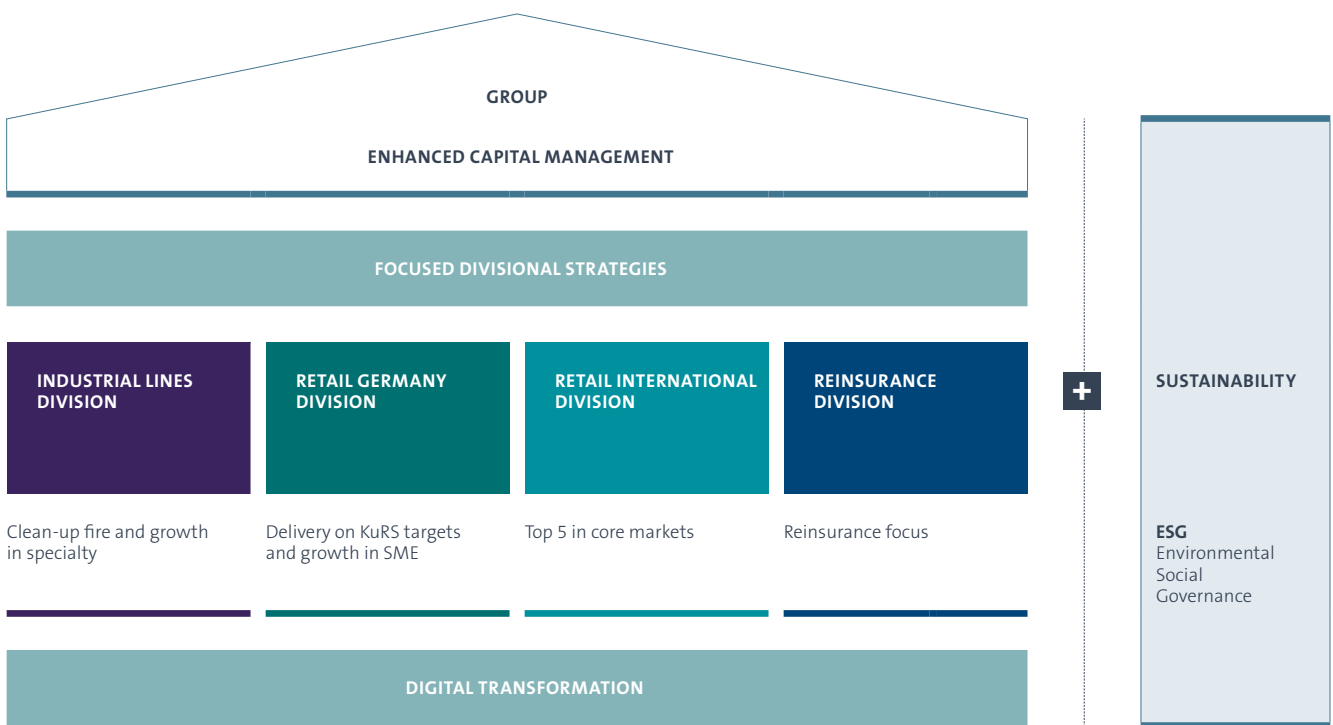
GROUP

ENHANCED CAPITAL MANAGEMENT

FOCUSED DIVISIONAL STRATEGIES

INDUSTRIAL LINES DIVISION

Clean-up fire and growth in specialty

RETAIL GERMANY DIVISION

Delivery on KuRS targets and growth in SME

RETAIL INTERNATIONAL DIVISION

Top 5 in core markets

REINSURANCE DIVISION

Reinsurance focus

DIGITAL TRANSFORMATION

+

SUSTAINABILITY

ESG
Environmental
Social
Governance